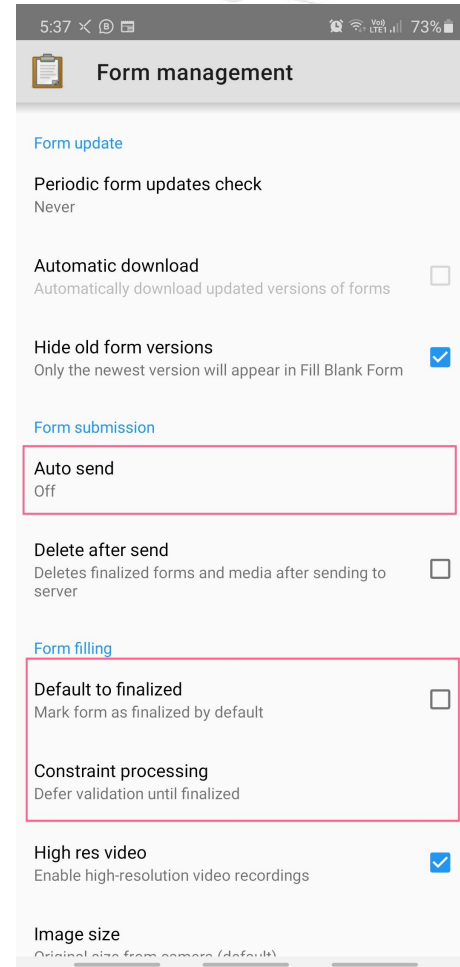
5:37 73%

Form management

Form update

Periodic form updates check
Never

Automatic download
Automatically download updated versions of forms

Hide old form versions
Only the newest version will appear in Fill Blank Form

Form submission

Auto send
Off

Delete after send
Deletes finalized forms and media after sending to server

Form filling

Default to finalized
Mark form as finalized by default

Constraint processing
Defer validation until finalized

High res video
Enable high-resolution video recordings

Image size
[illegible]